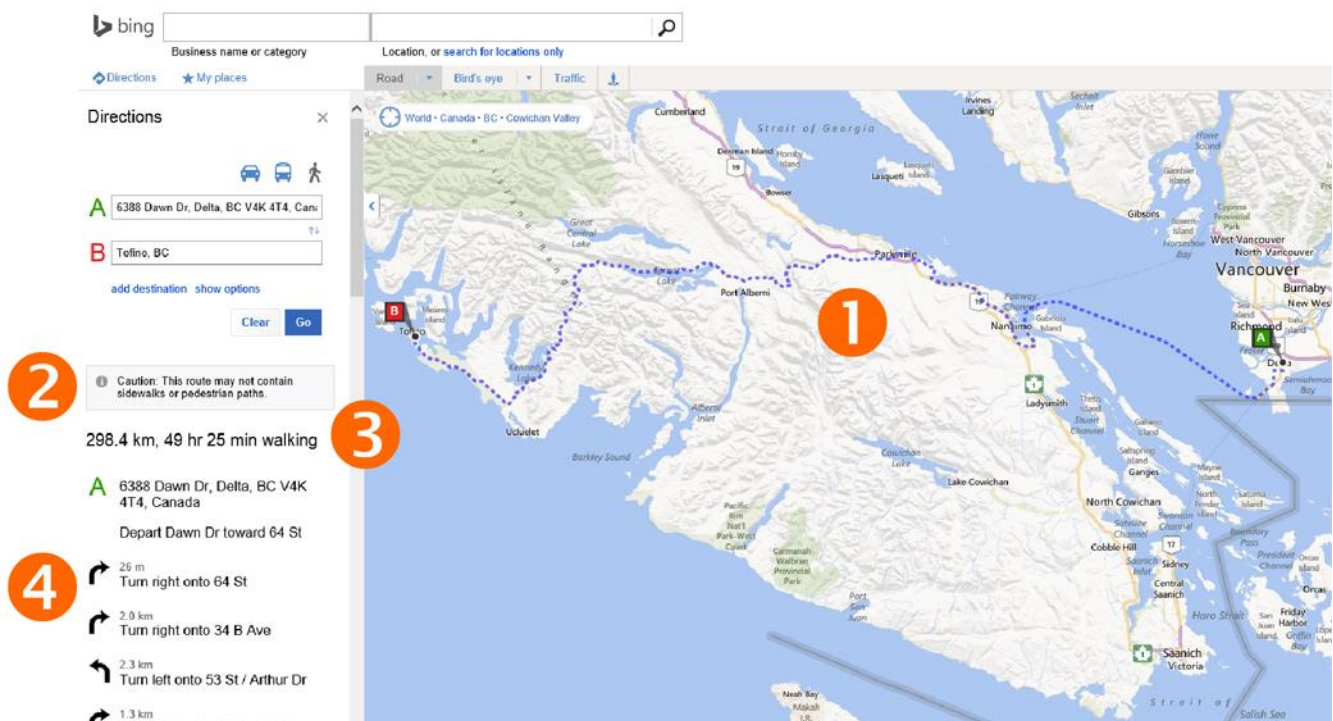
bing

Business name or category

Location, or search for locations only

Directions ★ My places

Road | Bird's eye | Traffic

Directions ×

A 6388 Dawn Dr, Delta, BC V4K 4T4, Cana

B Tofino, BC

add destination show options

Clear Go

2

Caution: This route may not contain sidewalks or pedestrian paths.

298.4 km, 49 hr 25 min walking

3

A 6388 Dawn Dr, Delta, BC V4K 4T4, Canada

Depart Dawn Dr toward 64 St

4

26 m
Turn right onto 64 St

2.0 km
Turn right onto 34 B Ave

2.3 km
Turn left onto 53 St / Arthur Dr

1.3 km

World • Canada • BC • Cowichan Valley

1

Cumberland
Strait of Georgia
Denman Island
Hornby Island
Bowser
Lasqueti Island
Texada Island
Irvines Landing
Sechelt Inlet
Howe Sound
Gambier Island
Gibsons
Cypress Provincial Park
Bowen Island
Horseshoe Bay
West Vancouver
North Vancouver
Vancouver
Burnaby
New West
Richmond
Delta
Semiahmoo Bay
Parksville
Nanaimo
Gabriola Island
Port Alberni
Great Central Lake
Sproat Lake
Kennedy Lake
Tofino
Ucluelet
Barkley Sound
Alberni Inlet
Ladysmith
Thetis Island
Galiano Island
Saltspring Island
Ganges
Mayne Island
Saturna Island
North Cowichan
Cowichan Lake
Lake Cowichan
Pacific Rim Nat'l Park-West Coast
Carmanah Walbran Provincial Park
Port San Juan
Cobble Hill
Sidney
Central Saanich
Haro Strait
Friday Harbor
Orcas
Saanich
Victoria
Neah Bay
Makah I.R.
Salish Sea